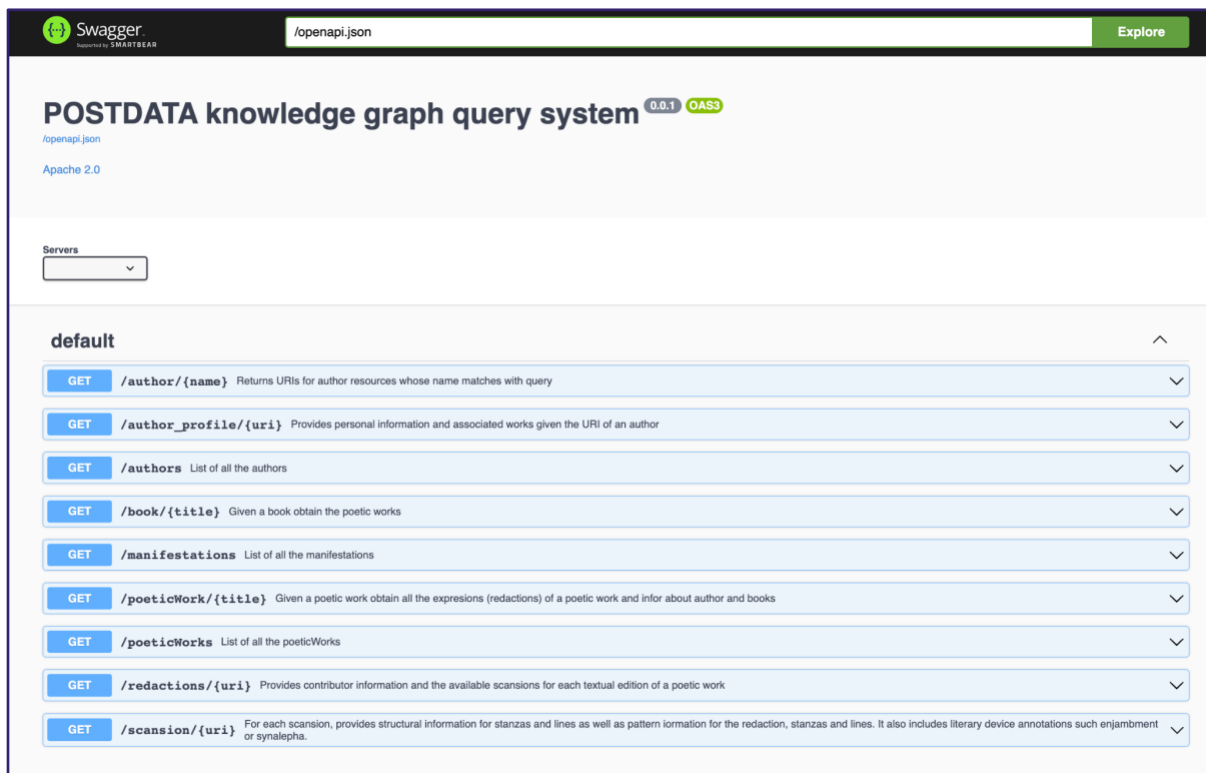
Swagger
Supported by SMARTBEAR

/openapi.json

Explore

POSTDATA knowledge graph query system 0.0.1 OAS3

/openapi.json

Apache 2.0

Servers

default

GET /author/{name} Returns URIs for author resources whose name matches with query

GET /author_profile/{uri} Provides personal information and associated works given the URI of an author

GET /authors List of all the authors

GET /book/{title} Given a book obtain the poetic works

GET /manifestations List of all the manifestations

GET /poeticWork/{title} Given a poetic work obtain all the expresions (redactions) of a poetic work and infor about author and books

GET /poeticWorks List of all the poeticWorks

GET /redactions/{uri} Provides contributor information and the available scansions for each textual edition of a poetic work

GET /scansion/{uri} For each scansion, provides structural information for stanzas and lines as well as pattern iormation for the redaction, stanzas and lines. It also includes literary device annotations such enjambment or synalepha.